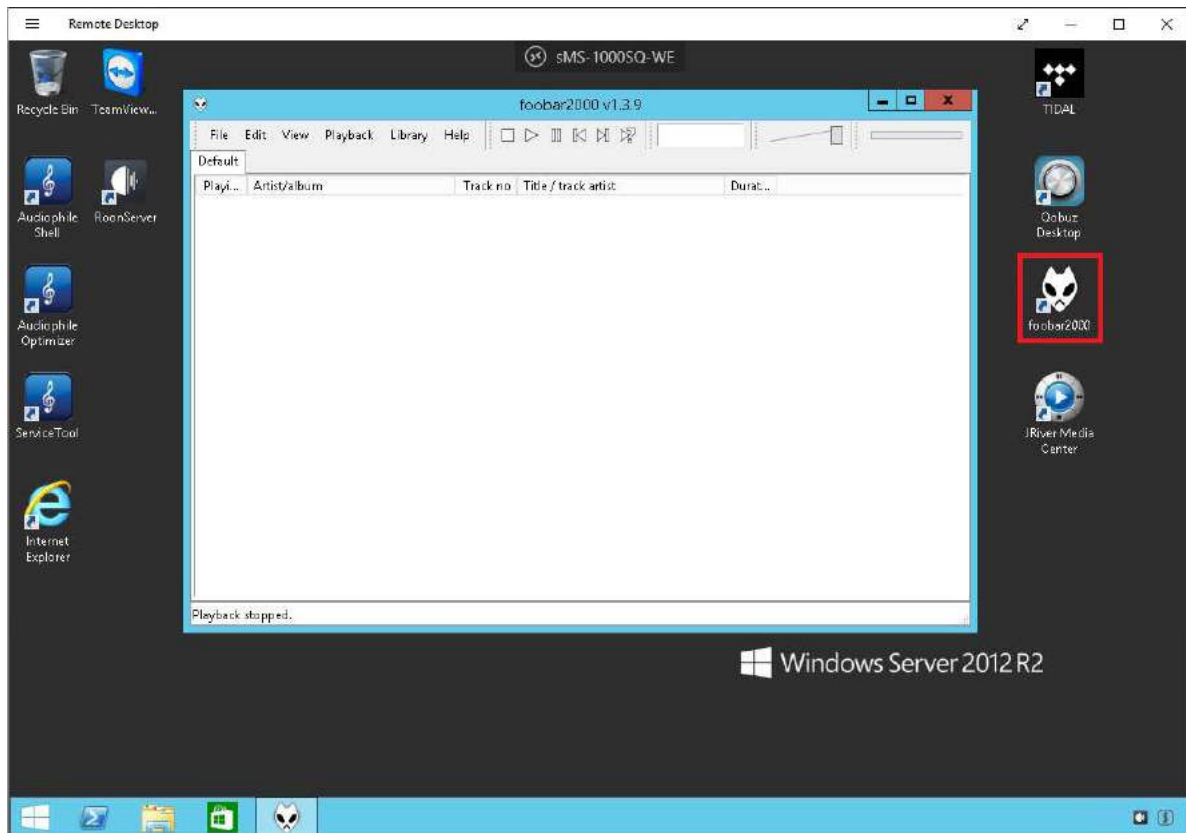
Remote Desktop

sMS-1000SQ-WE

Recycle Bin

TeamView...

foobar2000 v1.3.9

File Edit View Playback Library Help

Default

| Playi... | Artist/album | Track no | Title / track artist | Durat... |
|---|---|---|---|---|

Playback stopped.

Audiophile Shell

RoonServer

Audiophile Optimizer

ServiceTool

Internet Explorer

TIDAL

Qobuz Desktop

foobar2000

JRiver Media Center

Windows Server 2012 R2